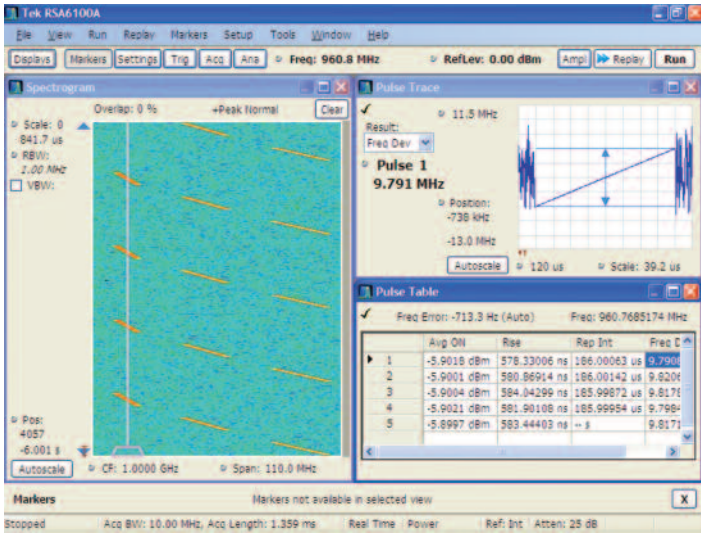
Tek RSA6100A

File View Run Replay Markers Setup Tools Window Help

Displays Markers Settings Trig Acq Ana Freq: 960.8 MHz RefLev: 0.00 dBm Ampl Replay Run

Spectrogram

Overlap: 0 % +Peak Normal Clear

Scale: 0
841.7 us
RBW:
1.00 MHz
VBW:

Pos:
4057
-6.001 s

Autoscale CF: 1.0000 GHz Span: 110.0 MHz

Pulse Trace

11.5 MHz

Result:
Freq Dev

Pulse 1
9.791 MHz

Position:
-738 kHz

-13.0 MHz

Autoscale 120 us Scale: 39.2 us

Pulse Table

Freq Error: -713.3 Hz (Auto) Freq: 960.7685174 MHz

| | Avg ON | Rise | Rep Int | Freq D |
|---|---|---|---|---|
| 1 | -5.9018 dBm | 578.33006 ns | 186.00063 us | 9.7908 |
| 2 | -5.9001 dBm | 580.86914 ns | 186.00142 us | 9.8206 |
| 3 | -5.9004 dBm | 584.04299 ns | 185.99872 us | 9.8178 |
| 4 | -5.9021 dBm | 581.90108 ns | 185.99954 us | 9.7984 |
| 5 | -5.8997 dBm | 583.44403 ns | -- s | 9.8171 |

Markers Markers not available in selected view X

Stopped Acq BW: 10.00 MHz, Acq Length: 1.359 ms Real Time Power Ref: Int Atten: 25 dB